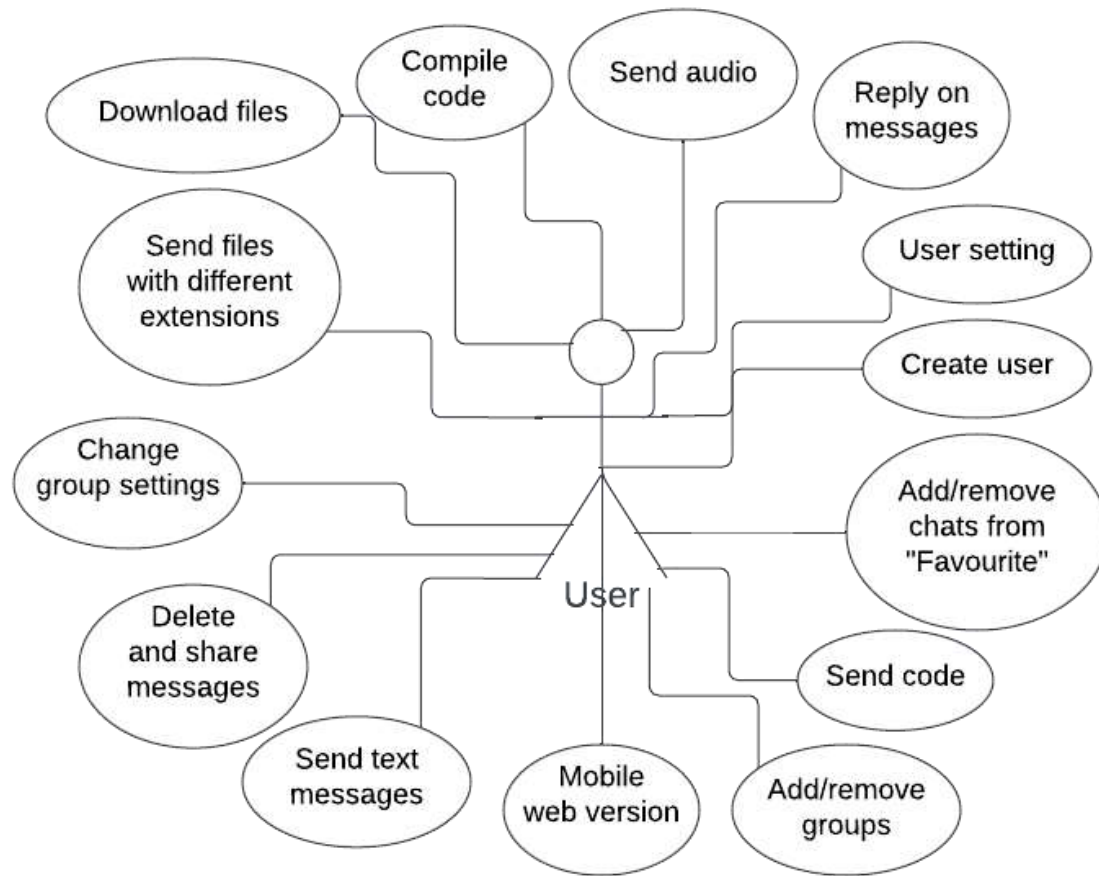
Download files

Compile code

Send audio

Reply on messages

Send files with different extensions

User setting

Create user

Change group settings

Add/remove chats from "Favourite"

User

Delete and share messages

Send code

Send text messages

Mobile web version

Add/remove groups